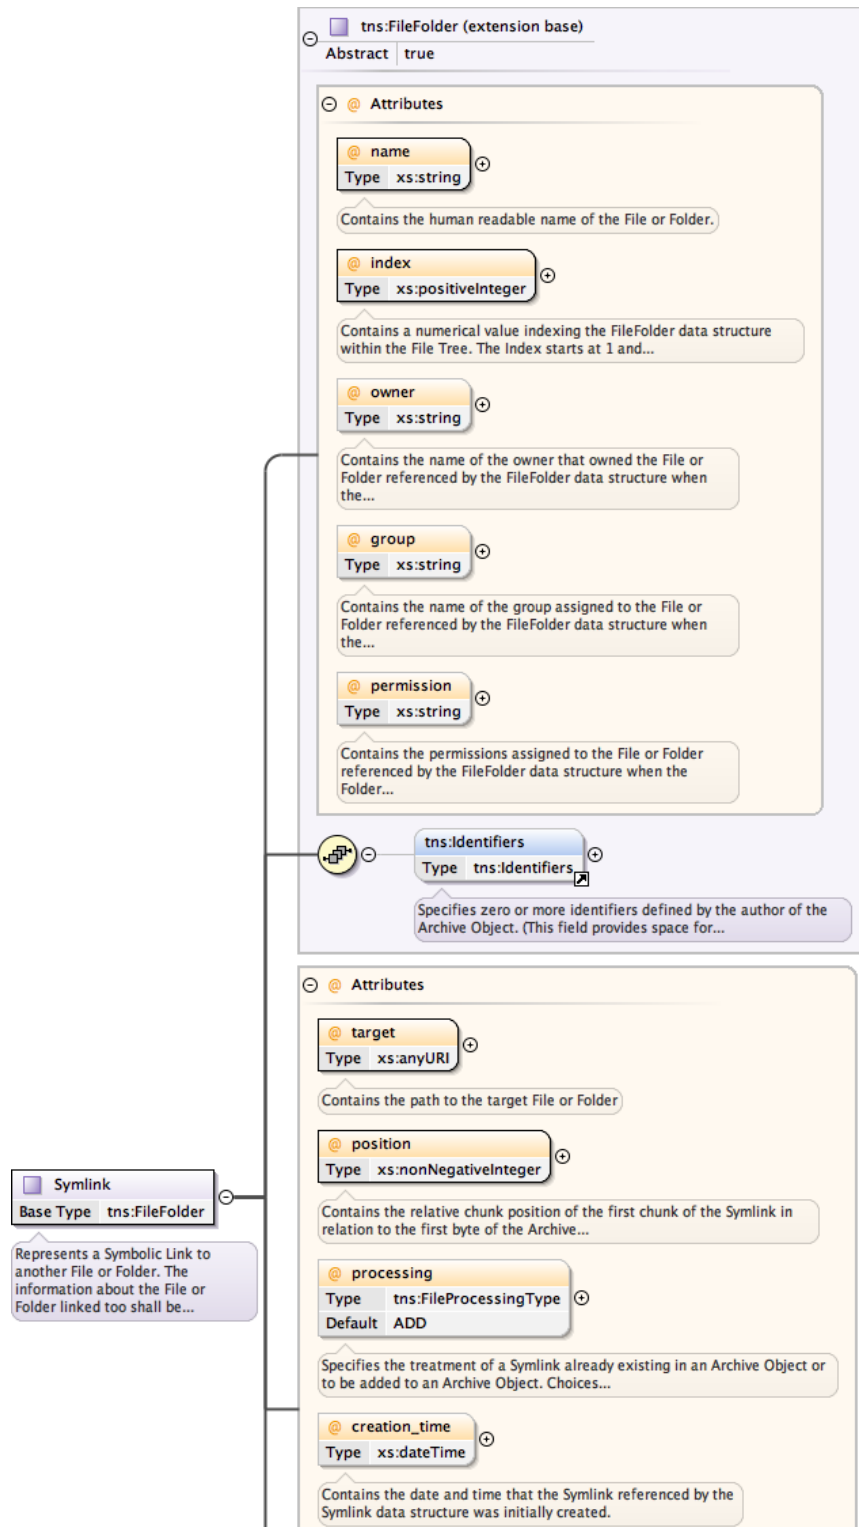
tns:FileFolder (extension base)

| Abstract | true |
|---|---|

Attributes

@ name
Type xs:string

Contains the human readable name of the File or Folder.

@ index
Type xs:positiveInteger

Contains a numerical value indexing the FileFolder data structure within the File Tree. The Index starts at 1 and...

@ owner
Type xs:string

Contains the name of the owner that owned the File or Folder referenced by the FileFolder data structure when the...

@ group
Type xs:string

Contains the name of the group assigned to the File or Folder referenced by the FileFolder data structure when the...

@ permission
Type xs:string

Contains the permissions assigned to the File or Folder referenced by the FileFolder data structure when the Folder...

tns:Identifiers
Type tns:Identifiers

Specifies zero or more identifiers defined by the author of the Archive Object. (This field provides space for...

Attributes

@ target
Type xs:anyURI

Contains the path to the target File or Folder

@ position
Type xs:nonNegativeInteger

Contains the relative chunk position of the first chunk of the Symlink in relation to the first byte of the Archive...

@ processing
Type tns:FileProcessingType
Default ADD

Specifies the treatment of a Symlink already existing in an Archive Object or to be added to an Archive Object. Choices...

@ creation_time
Type xs:dateTime

Contains the date and time that the Symlink referenced by the Symlink data structure was initially created.

Symlink
Base Type tns:FileFolder

Represents a Symbolic Link to another File or Folder. The information about the File or Folder linked too shall be...